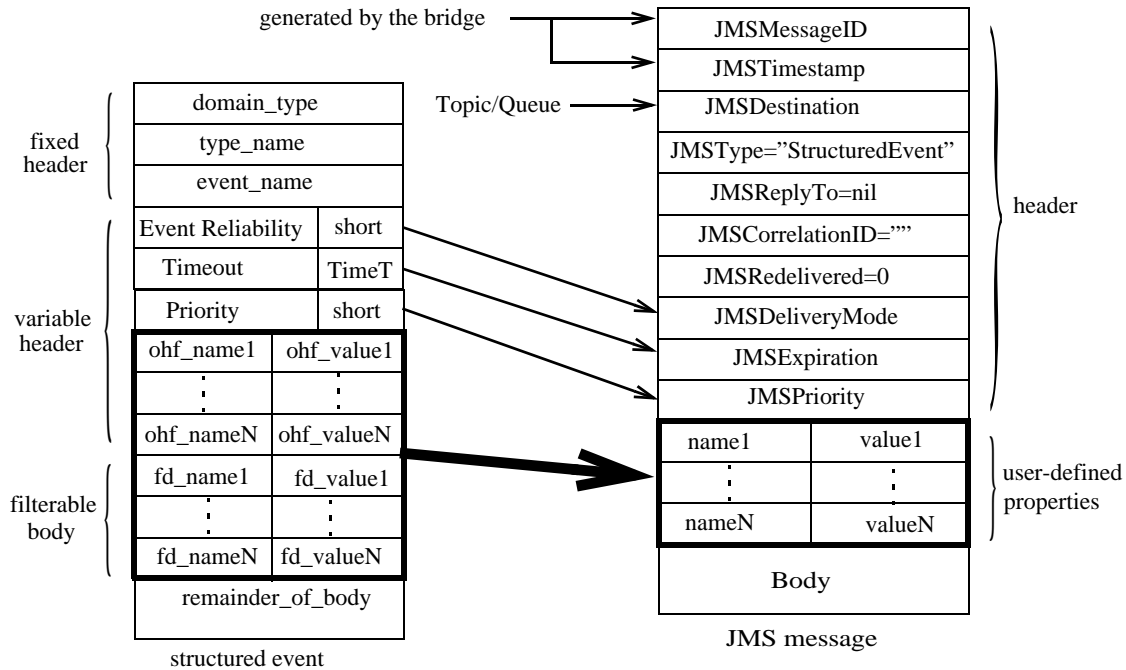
generated by the bridge

Topic/Queue

fixed header

variable header

filterable body

| domain_type | |
|---|---|
| type_name | |
| event_name | |
| Event Reliability | short |
| Timeout | TimeT |
| Priority | short |
| ohf_name1 | ohf_value1 |
| ⋮ | ⋮ |
| ohf_nameN | ohf_valueN |
| fd_name1 | fd_value1 |
| ⋮ | ⋮ |
| fd_nameN | fd_valueN |
| remainder_of_body | |

structured event

| JMSMessageID | |
|---|---|
| JMSTimestamp | |
| JMSDestination | |
| JMSType="StructuredEvent" | |
| JMSReplyTo=nil | |
| JMSCorrelationID="" | |
| JMSRedelivered=0 | |
| JMSDeliveryMode | |
| JMSExpiration | |
| JMSPriority | |
| name1 | value1 |
| ⋮ | ⋮ |
| nameN | valueN |
| Body | |

JMS message

header

user-defined properties